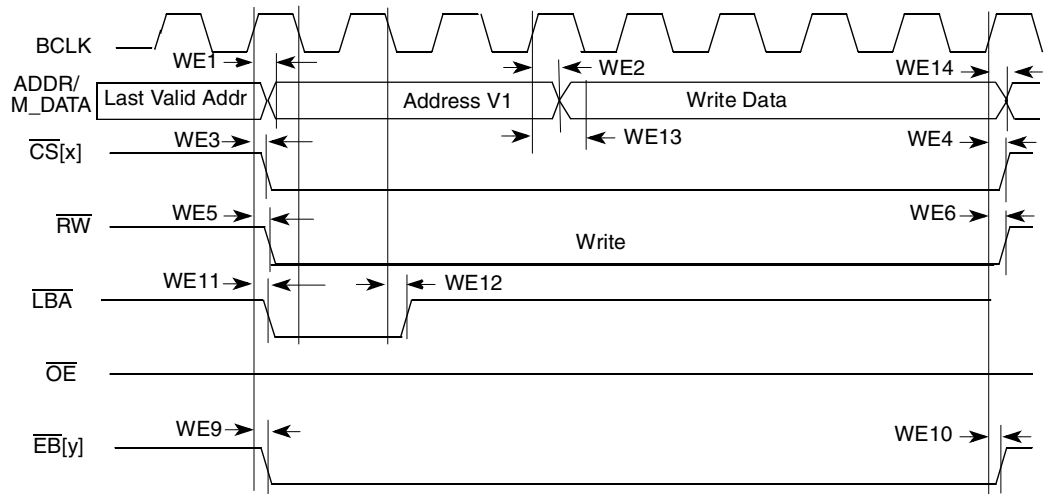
BCLK

WE1

ADDR/
M_DATA

Last Valid Addr

Address V1

WE2

Write Data

WE14

$\overline{CS}$[x]

WE3

WE13

WE4

$\overline{RW}$

WE5

Write

WE6

$\overline{LBA}$

WE11

WE12

$\overline{OE}$

$\overline{EB}$[y]

WE9

WE10